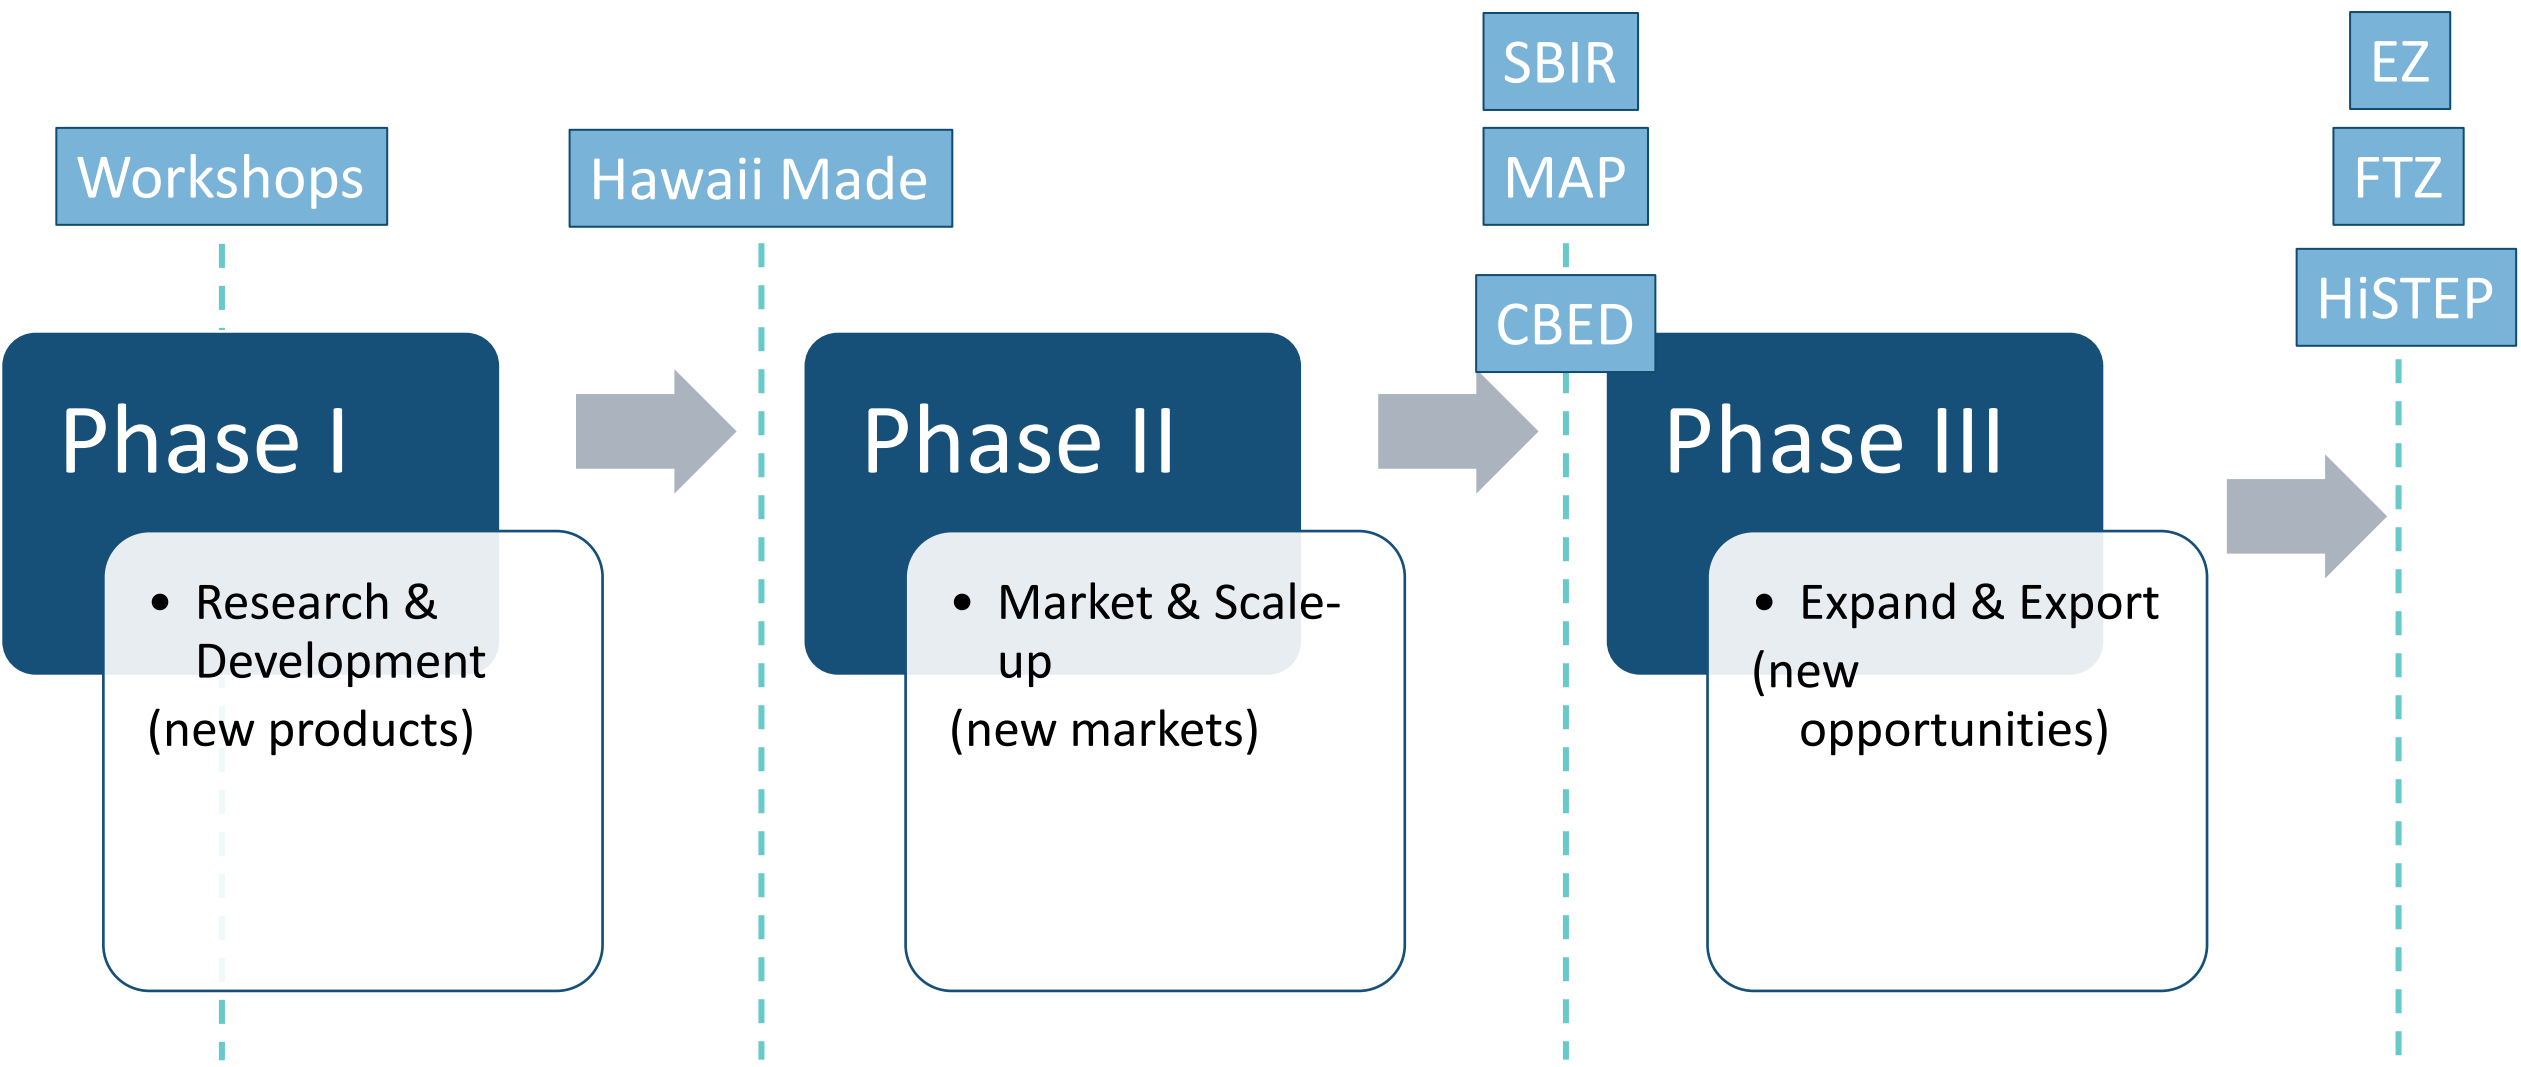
Workshops

Hawaii Made

SBIR

MAP

CBED

EZ

FTZ

HiSTEP

Phase I

- Research & Development

(new products)

Phase II

- Market & Scale-up

(new markets)

Phase III

- Expand & Export

(new opportunities)